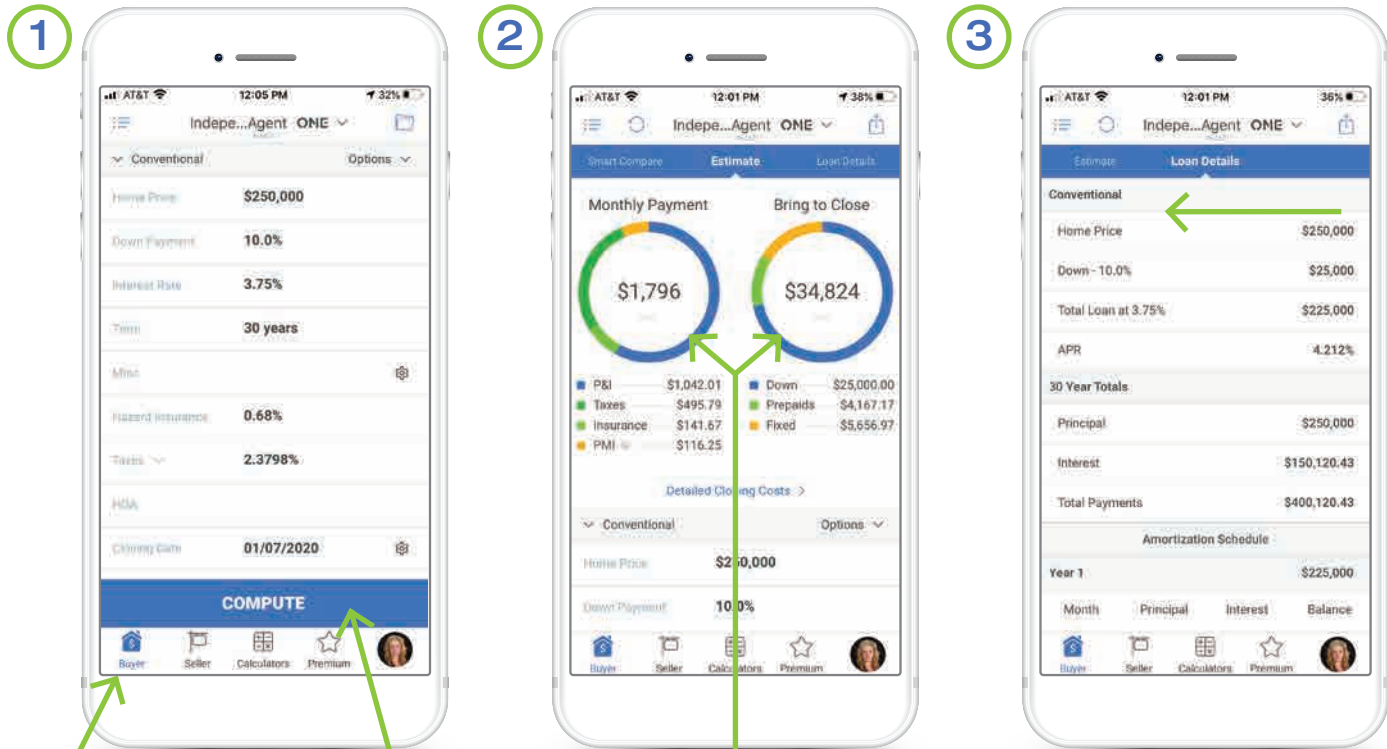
1

AT&T 12:05 PM 32%

Indepe...Agent ONE

Conventional Options

Home Price $250,000

Down Payment 10.0%

Interest Rate 3.75%

Term 30 years

Misc

Hazard Insurance 0.68%

Taxes 2.3798%

HOA

Closing Date 01/07/2020

COMPUTE

Buyer Seller Calculators Premium

2

AT&T 12:01 PM 38%

Indepe...Agent ONE

Smart Compare Estimate Loan Details

Monthly Payment Bring to Close

$1,796 $34,824

P&I $1,042.01
Taxes $495.79
Insurance $141.67
PMI $116.25

Down $25,000.00
Prepaids $4,167.17
Fixed $5,656.97

Detailed Closing Costs >

Conventional Options

Home Price $2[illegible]0,000

Down Payment 10.0%

Buyer Seller Calculators Premium

3

AT&T 12:01 PM 36%

Indepe...Agent ONE

Estimate Loan Details

Conventional

| Home Price | $250,000 |
|---|---|
| Down - 10.0% | $25,000 |
| Total Loan at 3.75% | $225,000 |
| APR | 4.212% |

30 Year Totals

| Principal | $250,000 |
|---|---|
| Interest | $150,120.43 |
| Total Payments | $400,120.43 |

Amortization Schedule

Year 1 $225,000

Month Principal Interest Balance

Buyer Seller Calculators Premium